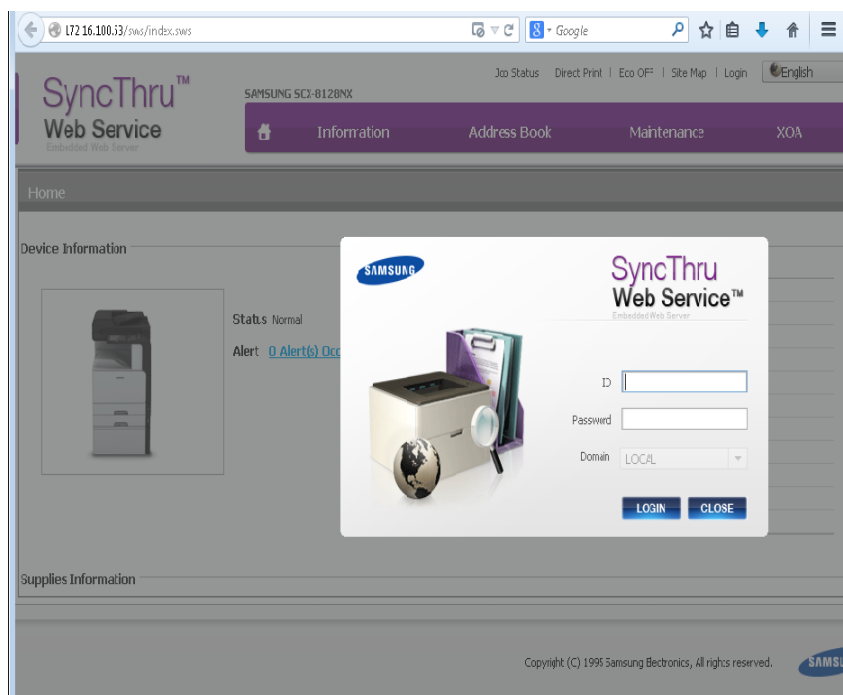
172.16.100.13/sws/index.sws

Google

SyncThru™
Web Service
Embedded Web Server

SAMSUNG SCX-8128NX

Job Status | Direct Print | Eco OFF | Site Map | Login | English

Information
Address Book
Maintenance
XOA

Home

Device Information

Status Normal
Alert 0 Alert(s) Occ

SAMSUNG

SyncThru
Web Service™
Embedded Web Server

ID
Password
Domain LOCAL

LOGIN
CLOSE

Supplies Information

Copyright (C) 1995 Samsung Electronics, All rights reserved.

SAMSU